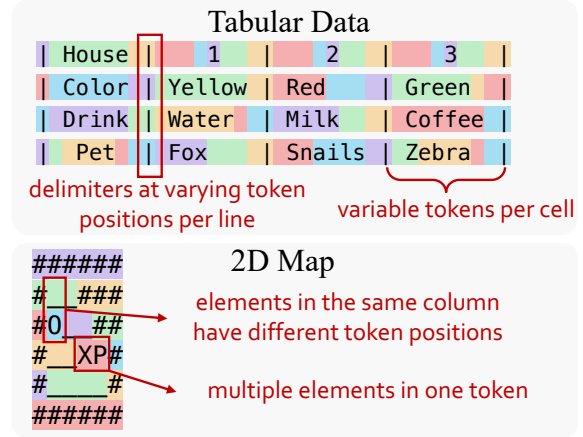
Tabular Data

| House | 1 | 2 | 3 |
|---|---|---|---|
| Color | Yellow | Red | Green |
| Drink | Water | Milk | Coffee |
| Pet | Fox | Snails | Zebra |

delimiters at varying token positions per line

variable tokens per cell

2D Map

######
#_ ###
#O_ ##
#_ XP#
#____#
######

elements in the same column have different token positions

multiple elements in one token